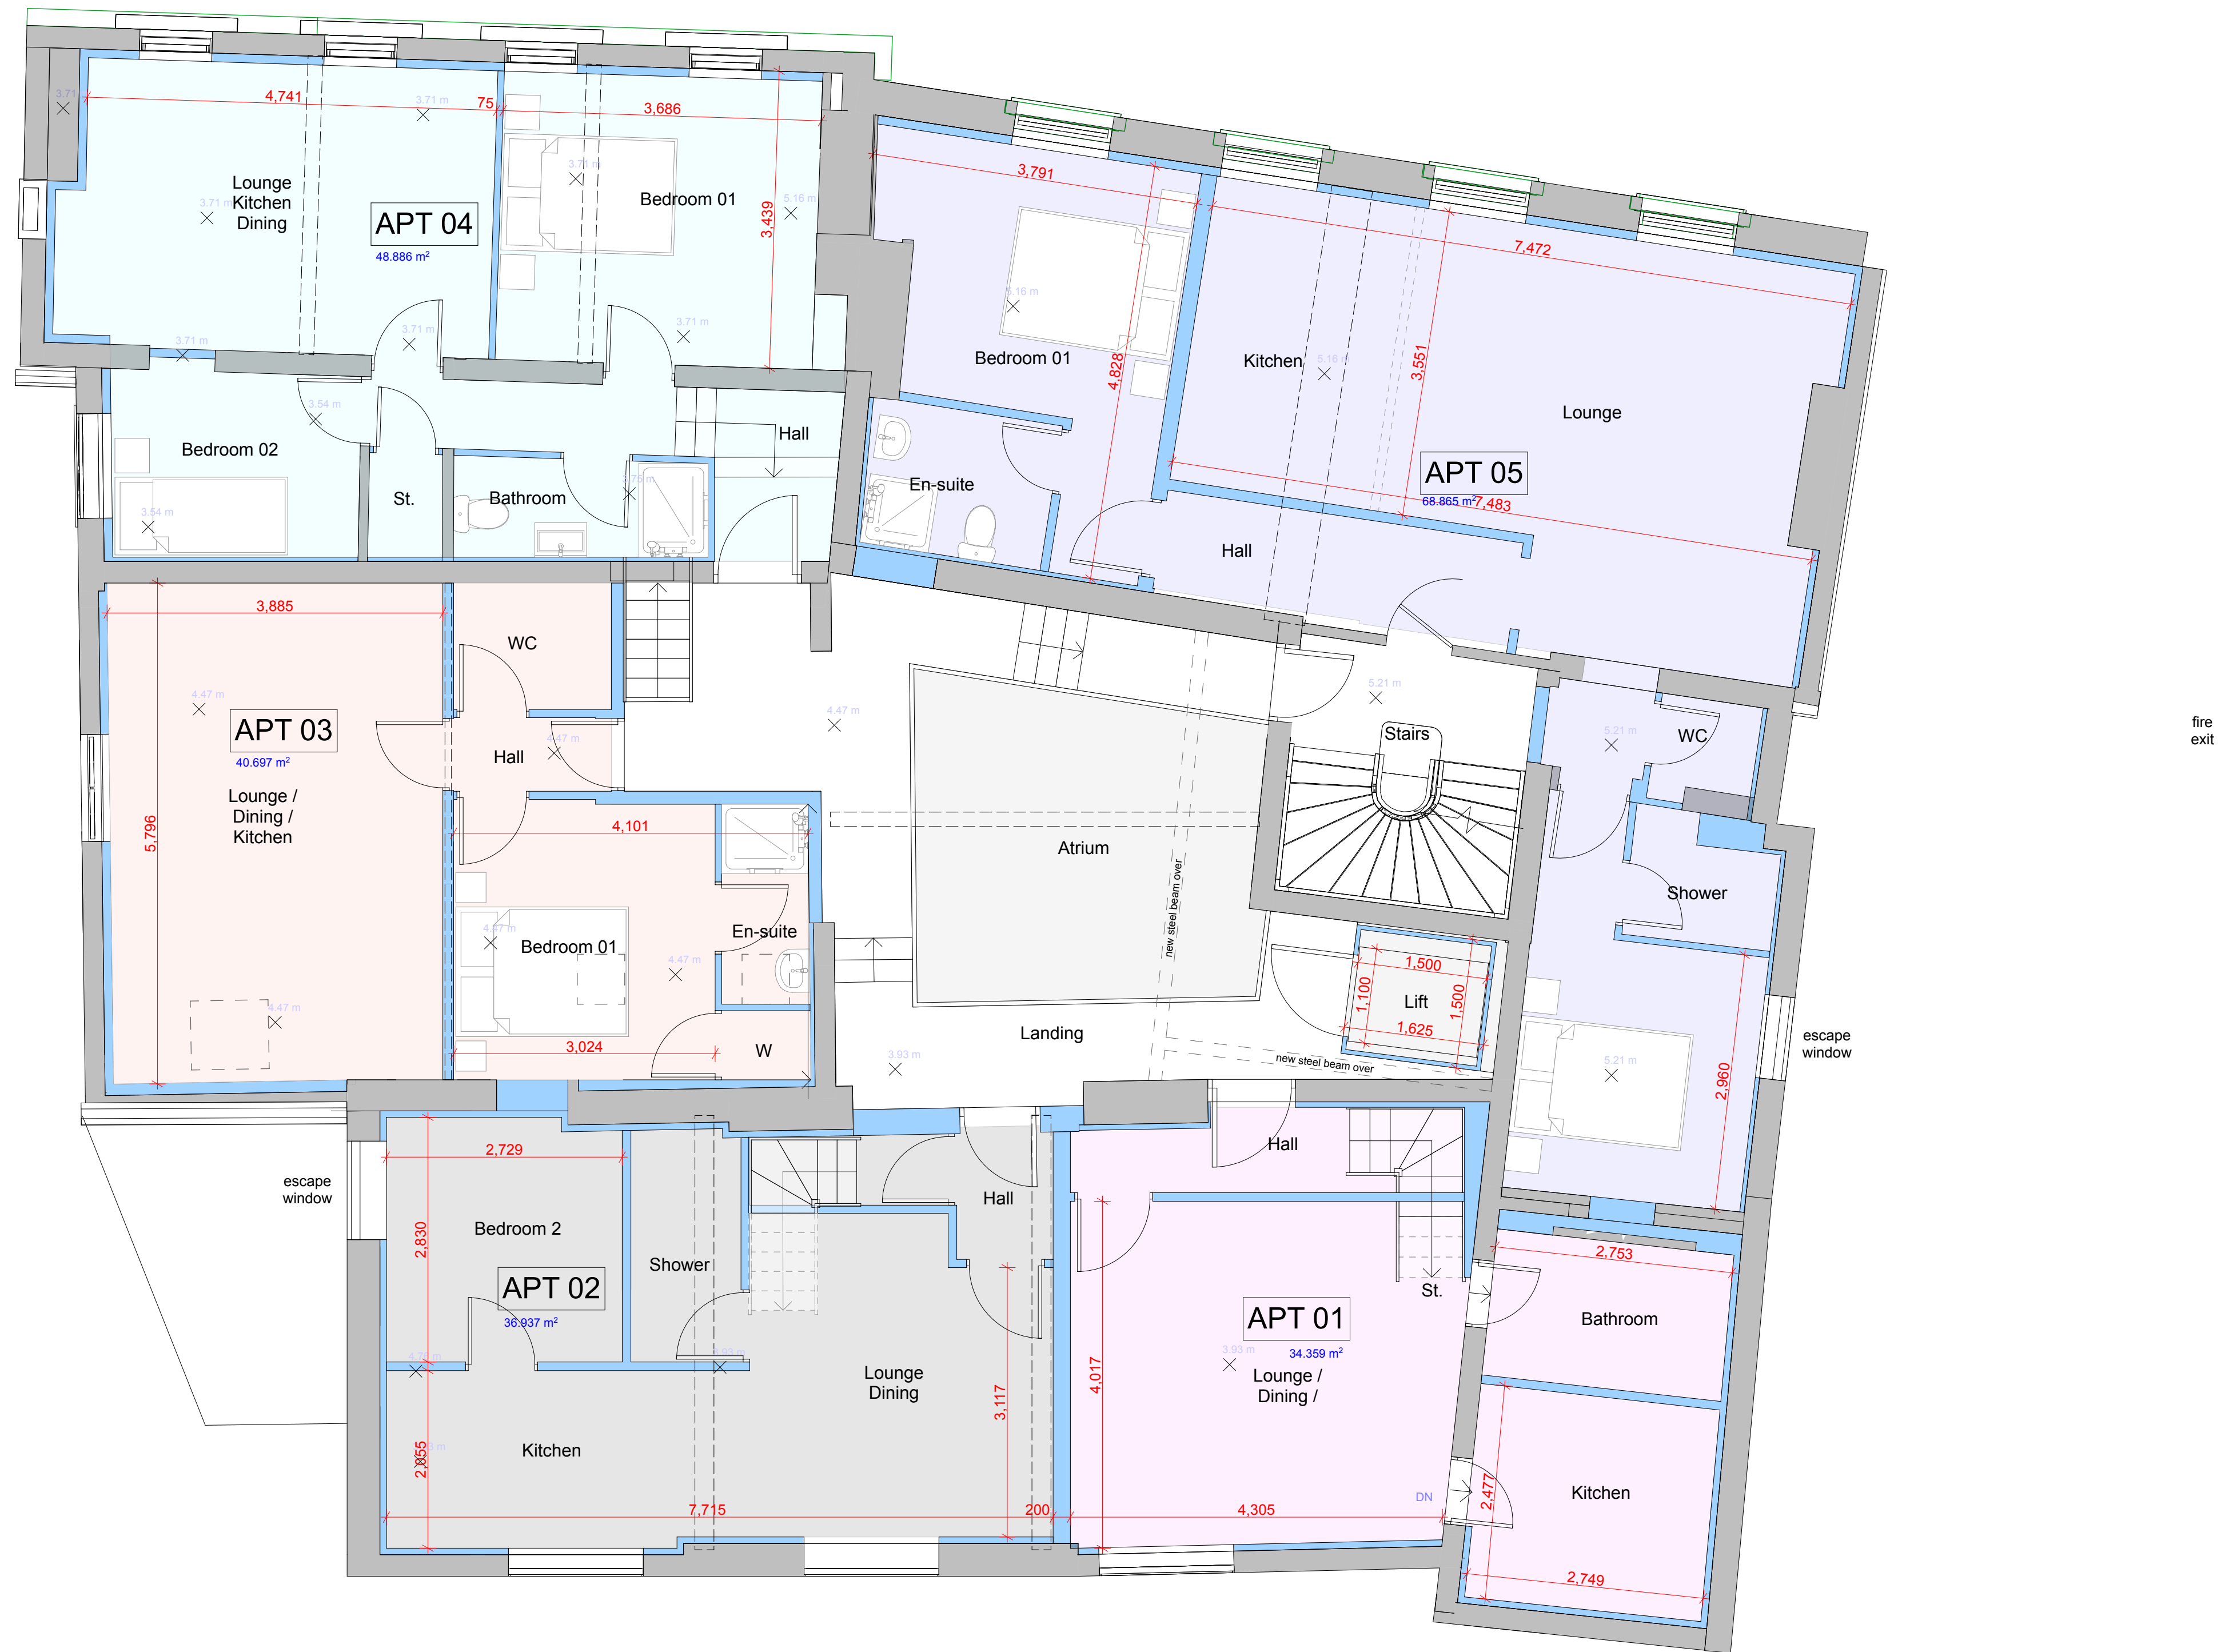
4,741
75
3,686
Lounge
Kitchen
Dining
APT 04
48.886 m²
Bedroom 01
3,439
Bedroom 02
St.
Bathroom
Hall
3,791
7,472
Bedroom 01
4,828
Kitchen
3,551
Lounge
En-suite
APT 05
68.865 m²
7,483
Hall
3,885
WC
APT 03
40.697 m²
Hall
Lounge /
Dining /
Kitchen
5,796
4,101
Bedroom 01
En-suite
3,024
W
Atrium
new steel beam over
Landing
Stairs
WC
Shower
1,500
1,100
Lift
1,500
1,625
new steel beam over
fire exit
escape window
2,960
escape window
2,729
Bedroom 2
2,830
APT 02
36.937 m²
Shower
Hall
Lounge
Dining
3,117
Kitchen
2,055
7,715
200
Hall
APT 01
34.359 m²
Lounge /
Dining /
4,017
St.
4,305
DN
2,753
Bathroom
Kitchen
2,477
2,749